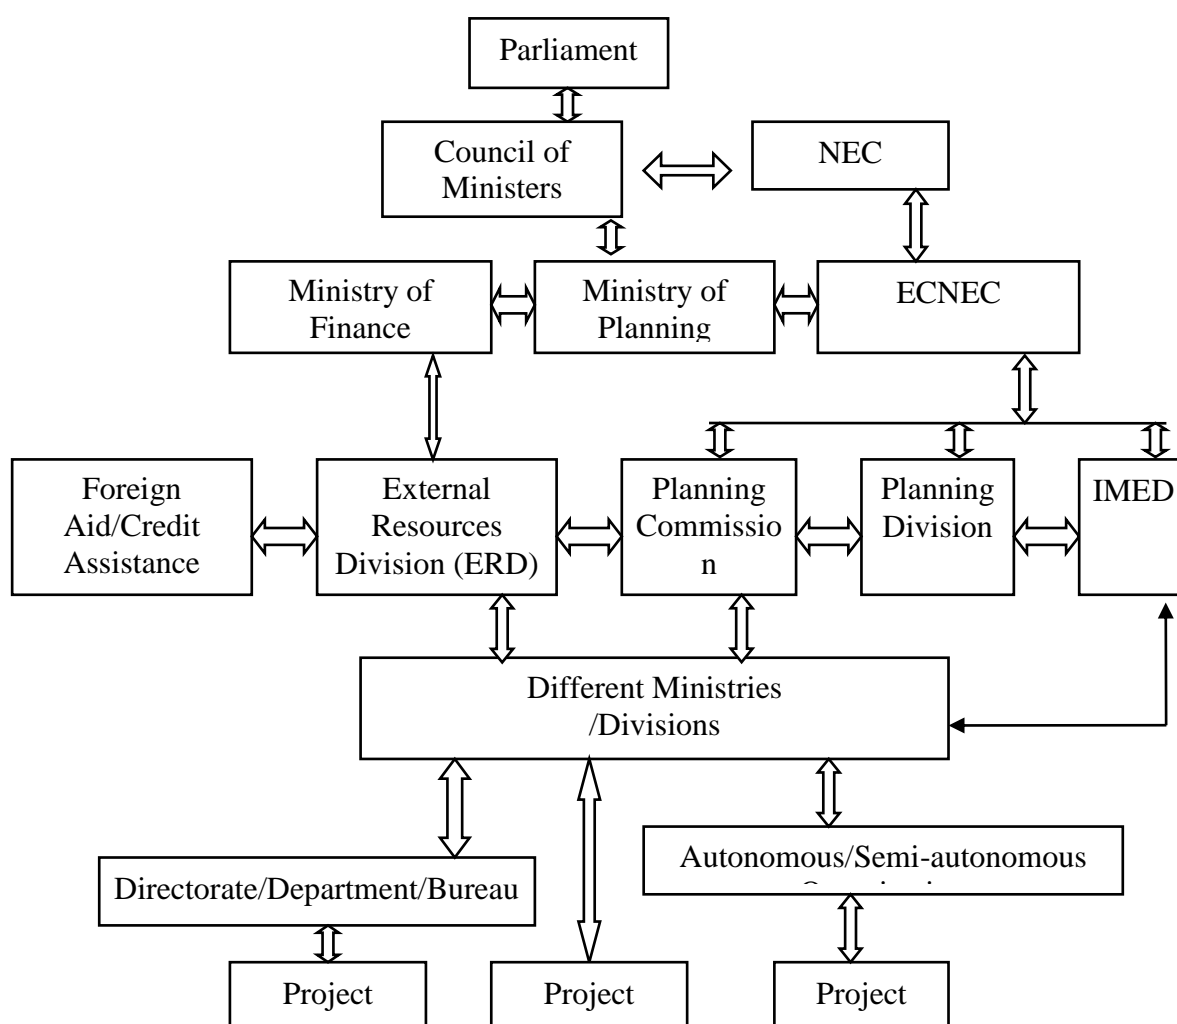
Parliament

Council of Ministers

NEC

Ministry of Finance

Ministry of Planning

ECNEC

Foreign Aid/Credit Assistance

External Resources Division (ERD)

Planning Commissio n

Planning Division

IMED

Different Ministries /Divisions

Directorate/Department/Bureau

Autonomous/Semi-autonomous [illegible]

Project

Project

Project